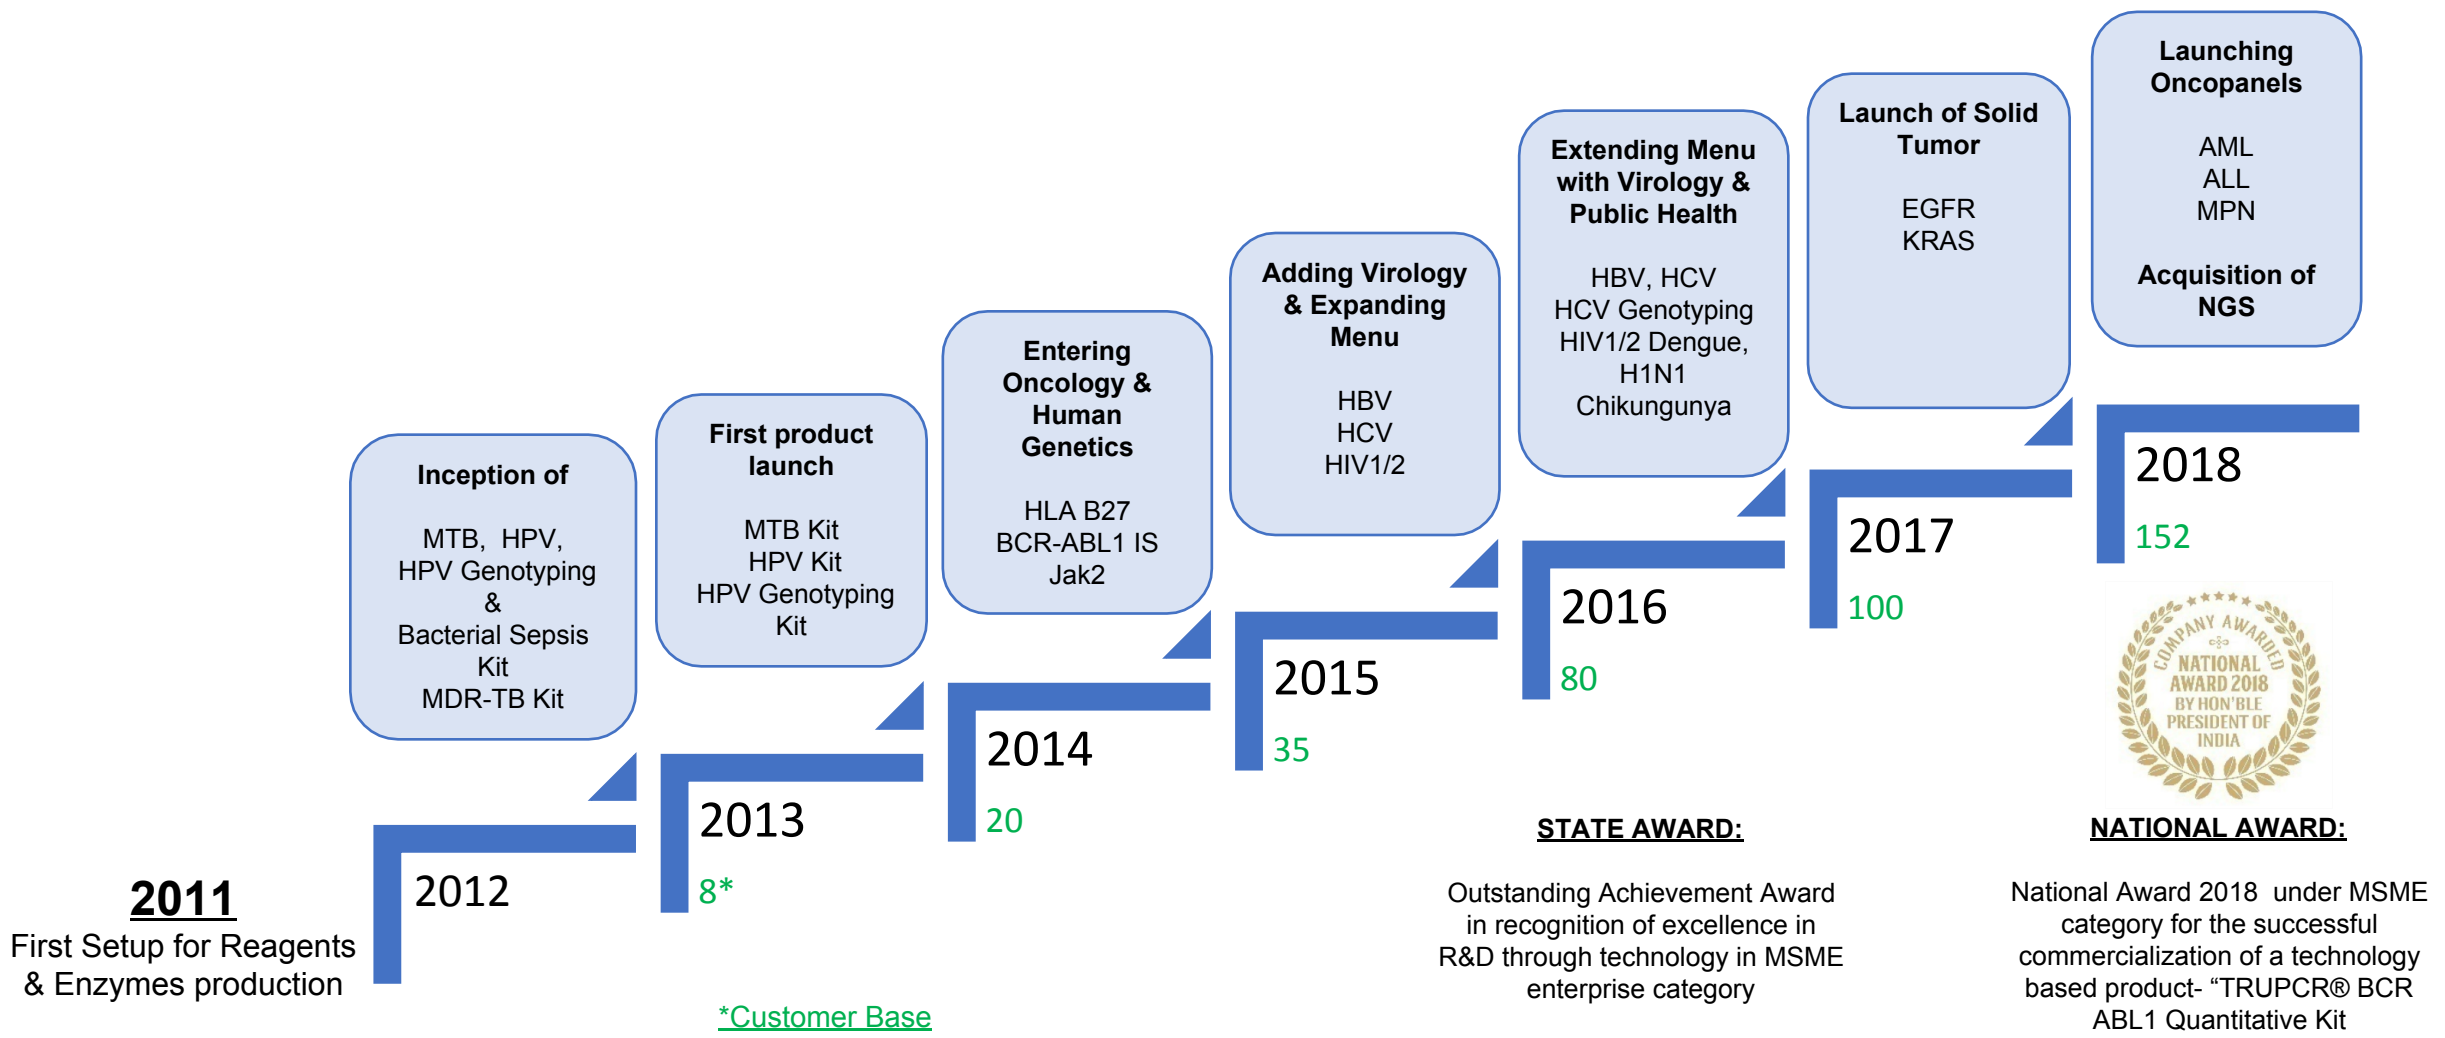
2011
First Setup for Reagents & Enzymes production

2012

Inception of

MTB, HPV, HPV Genotyping & Bacterial Sepsis Kit MDR-TB Kit

2013
8*

First product launch

MTB Kit
HPV Kit
HPV Genotyping Kit

2014
20

Entering Oncology & Human Genetics

HLA B27
BCR-ABL1 IS
Jak2

2015
35

Adding Virology & Expanding Menu

HBV
HCV
HIV1/2

2016
80

Extending Menu with Virology & Public Health

HBV, HCV
HCV Genotyping
HIV1/2 Dengue, H1N1
Chikungunya

2017
100

Launch of Solid Tumor

EGFR
KRAS

2018
152

Launching Oncopanels

AML
ALL
MPN

Acquisition of NGS

COMPANY AWARDED NATIONAL AWARD 2018 BY HON'BLE PRESIDENT OF INDIA

*Customer Base

STATE AWARD:

Outstanding Achievement Award in recognition of excellence in R&D through technology in MSME enterprise category

NATIONAL AWARD:

National Award 2018 under MSME category for the successful commercialization of a technology based product- “TRUPCR® BCR ABL1 Quantitative Kit